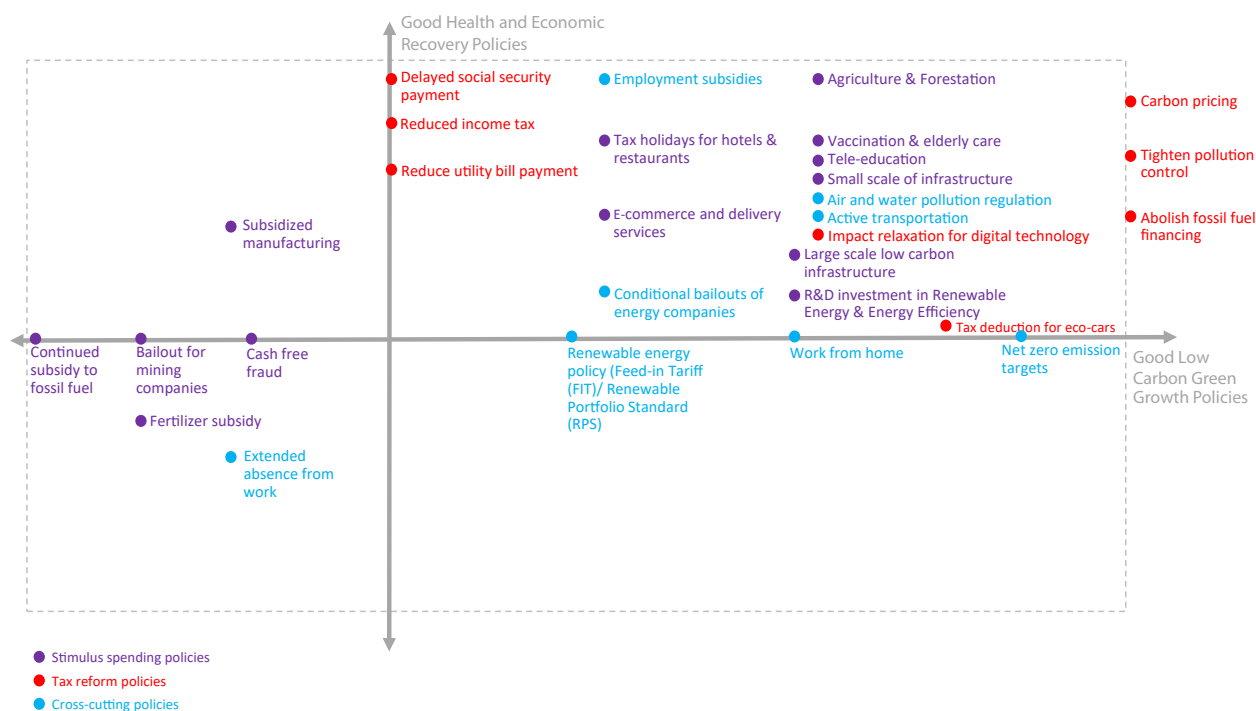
Good Health and Economic Recovery Policies

Delayed social security payment

Reduced income tax

Reduce utility bill payment

Employment subsidies

Agriculture & Forestation

Carbon pricing

Tax holidays for hotels & restaurants

Vaccination & elderly care

Tele-education

Small scale of infrastructure

Air and water pollution regulation

Active transportation

Impact relaxation for digital technology

Tighten pollution control

Abolish fossil fuel financing

Subsidized manufacturing

E-commerce and delivery services

Large scale low carbon infrastructure

Conditional bailouts of energy companies

R&D investment in Renewable Energy & Energy Efficiency

Tax deduction for eco-cars

Continued subsidy to fossil fuel

Bailout for mining companies

Cash free fraud

Renewable energy policy (Feed-in Tariff (FIT)/ Renewable Portfolio Standard (RPS)

Work from home

Net zero emission targets

Good Low Carbon Green Growth Policies

Fertilizer subsidy

Extended absence from work

Stimulus spending policies

Tax reform policies

Cross-cutting policies